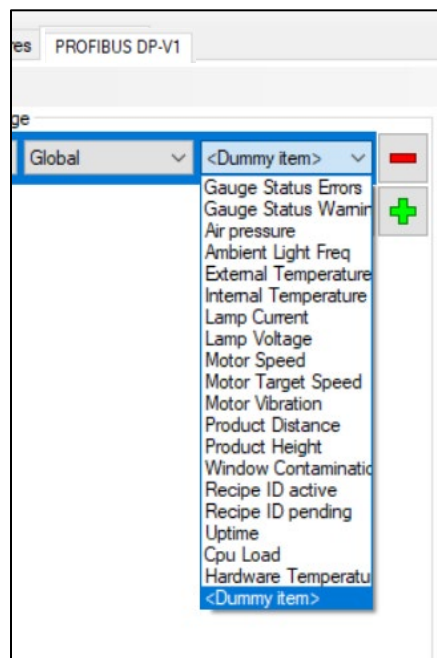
res PROFIBUS DP-V1

ge

Global

<Dummy item>

Gauge Status Errors
Gauge Status Warnin
Air pressure
Ambient Light Freq
External Temperature
Internal Temperature
Lamp Current
Lamp Voltage
Motor Speed
Motor Target Speed
Motor Vibration
Product Distance
Product Height
Window Contaminatio
Recipe ID active
Recipe ID pending
Uptime
Cpu Load
Hardware Temperatu
<Dummy item>